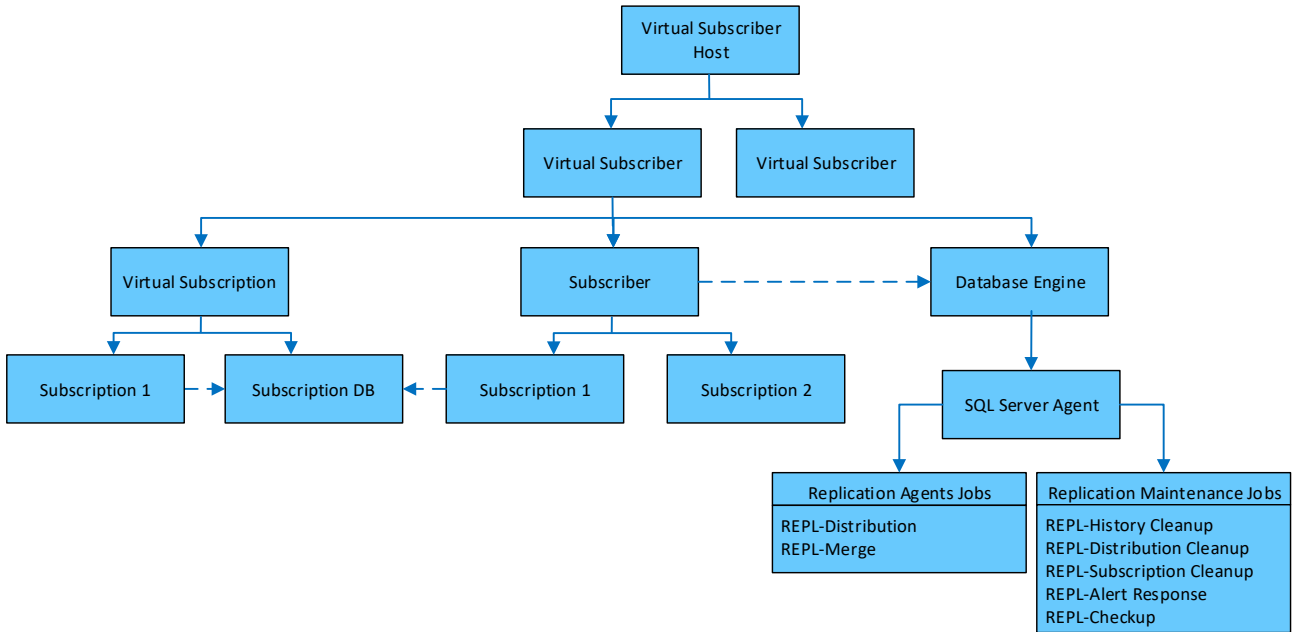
Virtual Subscriber Host

Virtual Subscriber

Virtual Subscriber

Virtual Subscription

Subscriber

Database Engine

Subscription 1

Subscription DB

Subscription 1

Subscription 2

SQL Server Agent

Replication Agents Jobs

REPL-Distribution
REPL-Merge

Replication Maintenance Jobs

REPL-History Cleanup
REPL-Distribution Cleanup
REPL-Subscription Cleanup
REPL-Alert Response
REPL-Checkup